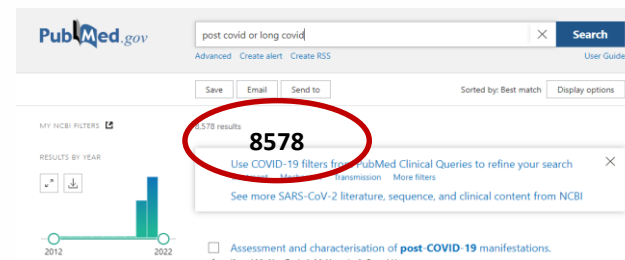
PubMed.gov

post covid or long covid

Search

Advanced Create alert Create RSS

User Guide

Save Email Send to

Sorted by: Best match Display options

MY NCBI FILTERS

8,578 results

8578

RESULTS BY YEAR

Use COVID-19 filters from PubMed Clinical Queries to refine your search

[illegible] Transmission More filters

See more SARS-CoV-2 literature, sequence, and clinical content from NCBI

2012 2022

Assessment and characterisation of **post-COVID-19** manifestations.